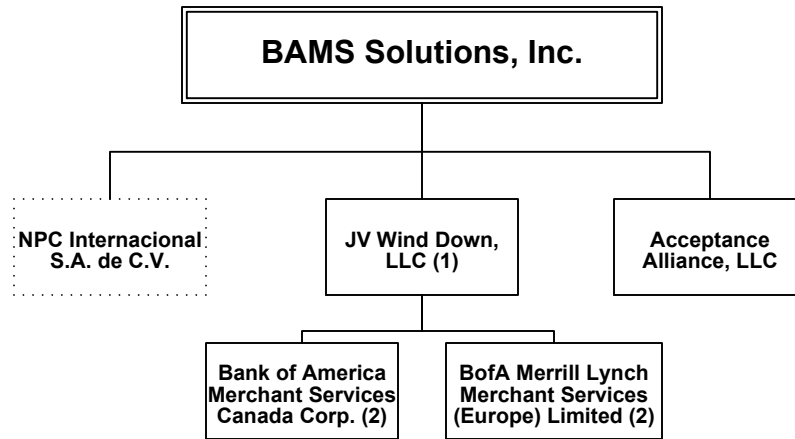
BAMS Solutions, Inc.

NPC Internacional S.A. de C.V.

JV Wind Down, LLC (1)

Acceptance Alliance, LLC

Bank of America Merchant Services Canada Corp. (2)

BofA Merrill Lynch Merchant Services (Europe) Limited (2)